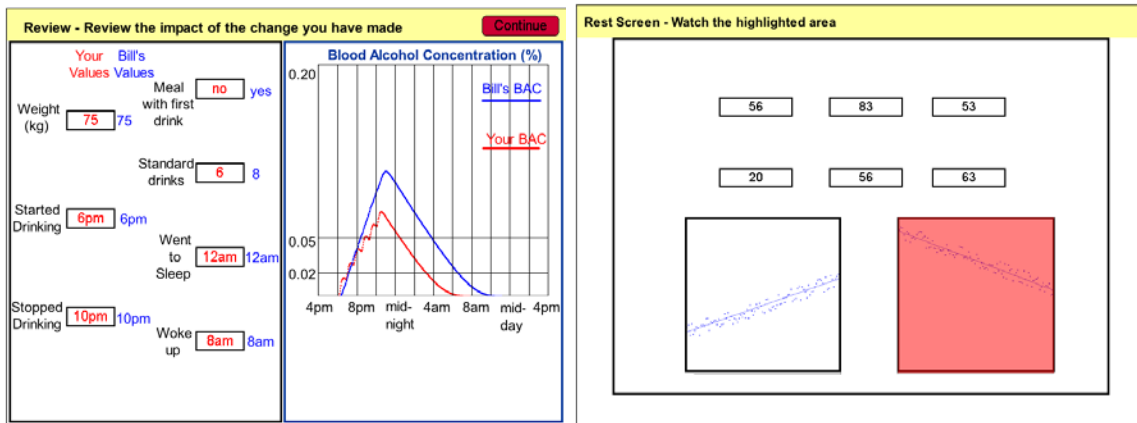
Review - Review the impact of the change you have made

Continue

Your Values | Bill's Values

Meal with first drink | no | yes

Weight (kg) | 75 | 75

Standard drinks | 6 | 8

Started Drinking | 6pm | 6pm

Went to Sleep | 12am | 12am

Stopped Drinking | 10pm | 10pm

Woke up | 8am | 8am

Blood Alcohol Concentration (%)

0.20

Bill's BAC

Your BAC

0.05

0.02

4pm 8pm mid-night 4am 8am mid-day 4pm

Rest Screen - Watch the highlighted area

| 56 | 83 | 53 |
|---|---|---|
| 20 | 56 | 63 |